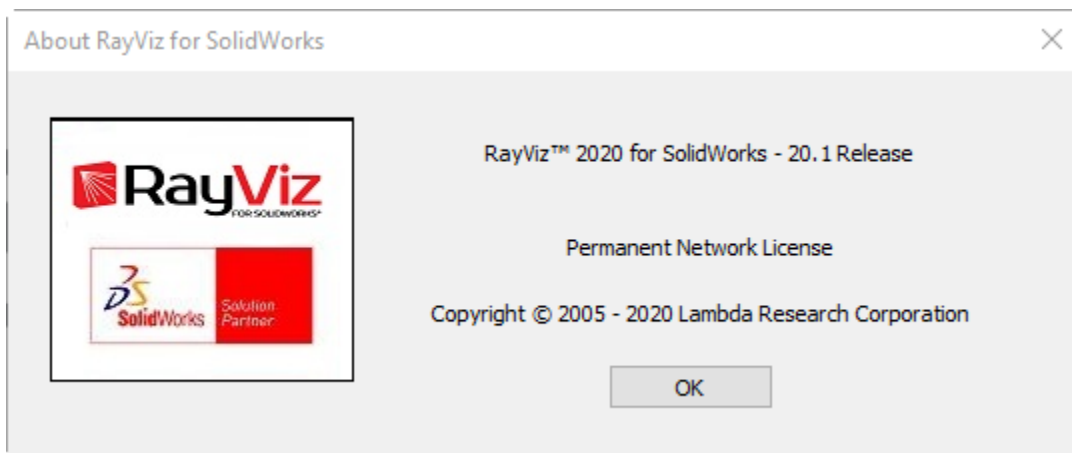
About RayViz for SolidWorks

×

RayViz
FOR SOLIDWORKS®

SolidWorks Solution Partner

RayViz™ 2020 for SolidWorks - 20.1 Release

Permanent Network License

Copyright © 2005 - 2020 Lambda Research Corporation

OK